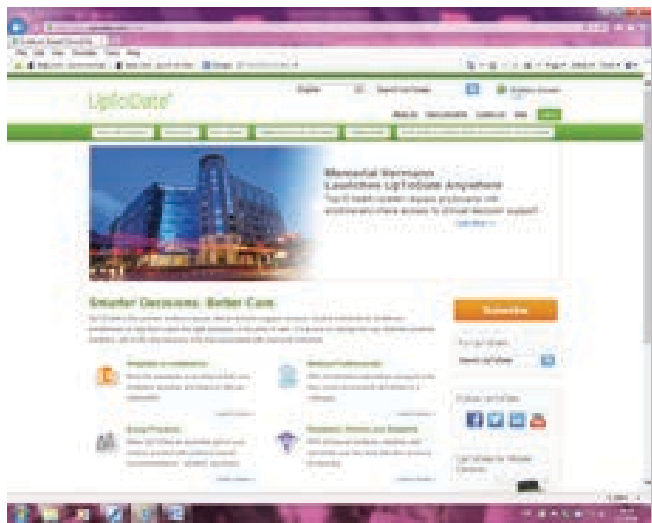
UpToDate

English

Search UpToDate

Memorial Hermann Launches UpToDate Anywhere

Top10 health system equips physicians with anytime/anywhere access to clinical decision support

Learn More »

Smarter Decisions. Better Care.

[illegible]

Subscribe

Log in

Follow UpToDate

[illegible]